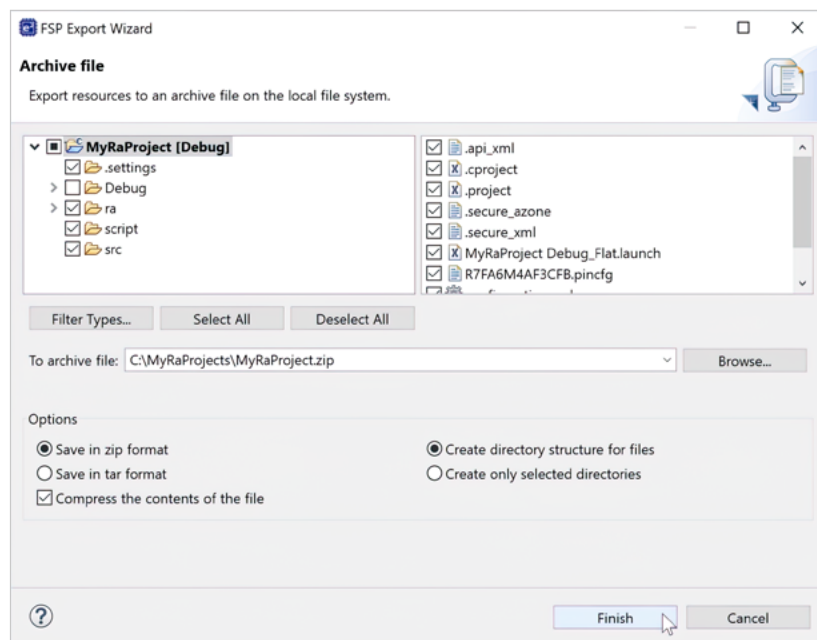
FSP Export Wizard

Archive file

Export resources to an archive file on the local file system.

MyRaProject [Debug]
.settings
Debug
ra
script
src

.api_xml
.cproject
.project
.secure_azone
.secure_xml
MyRaProject Debug_Flat.launch
R7FA6M4AF3CFB.pincfg
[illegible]

Filter Types... Select All Deselect All

To archive file: C:\MyRaProjects\MyRaProject.zip Browse...

Options

Save in zip format
Save in tar format
Compress the contents of the file

Create directory structure for files
Create only selected directories

?

Finish Cancel